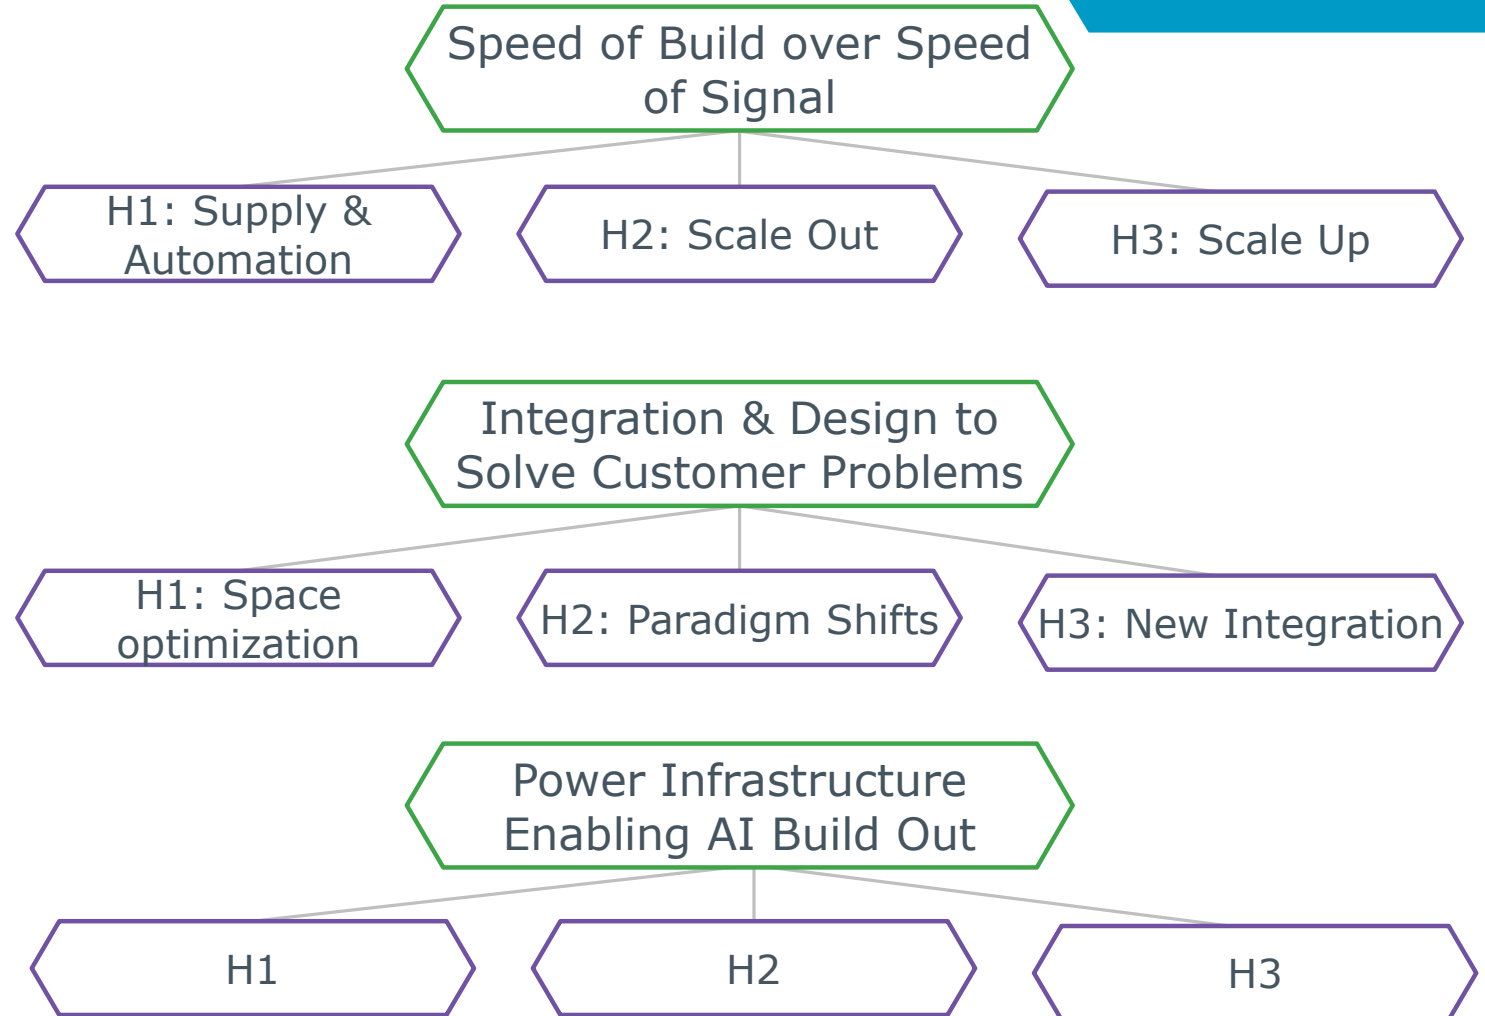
Speed of Build over Speed of Signal

H1: Supply & Automation

H2: Scale Out

H3: Scale Up

Integration & Design to Solve Customer Problems

H1: Space optimization

H2: Paradigm Shifts

H3: New Integration

Power Infrastructure Enabling AI Build Out

H1

H2

H3